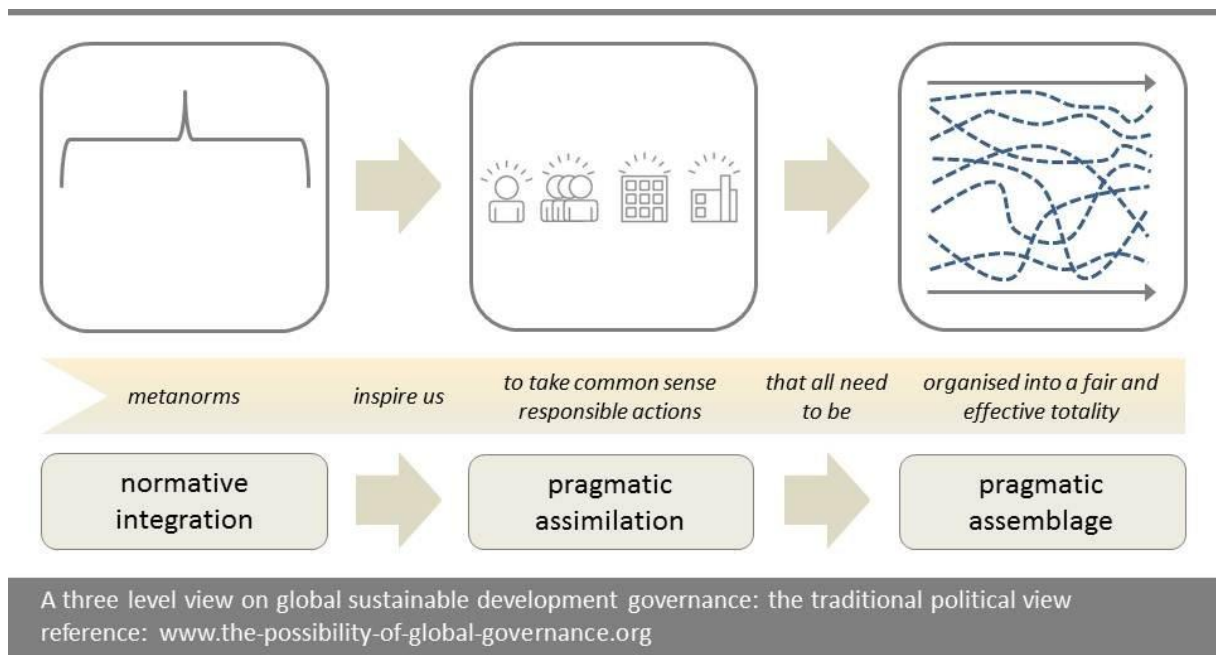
metanorms

inspire us

to take common sense responsible actions

that all need to be

organised into a fair and effective totality

normative integration

pragmatic assimilation

pragmatic assemblage

A three level view on global sustainable development governance: the traditional political view
reference: www.the-possibility-of-global-governance.org